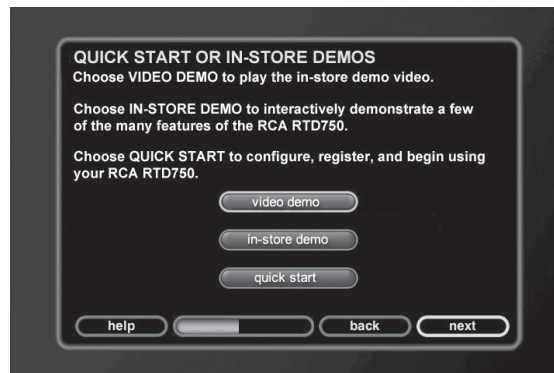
QUICK START OR IN-STORE DEMOS
Choose VIDEO DEMO to play the in-store demo video.

Choose IN-STORE DEMO to interactively demonstrate a few of the many features of the RCA RTD750.

Choose QUICK START to configure, register, and begin using your RCA RTD750.

video demo

in-store demo

quick start

help

back

next